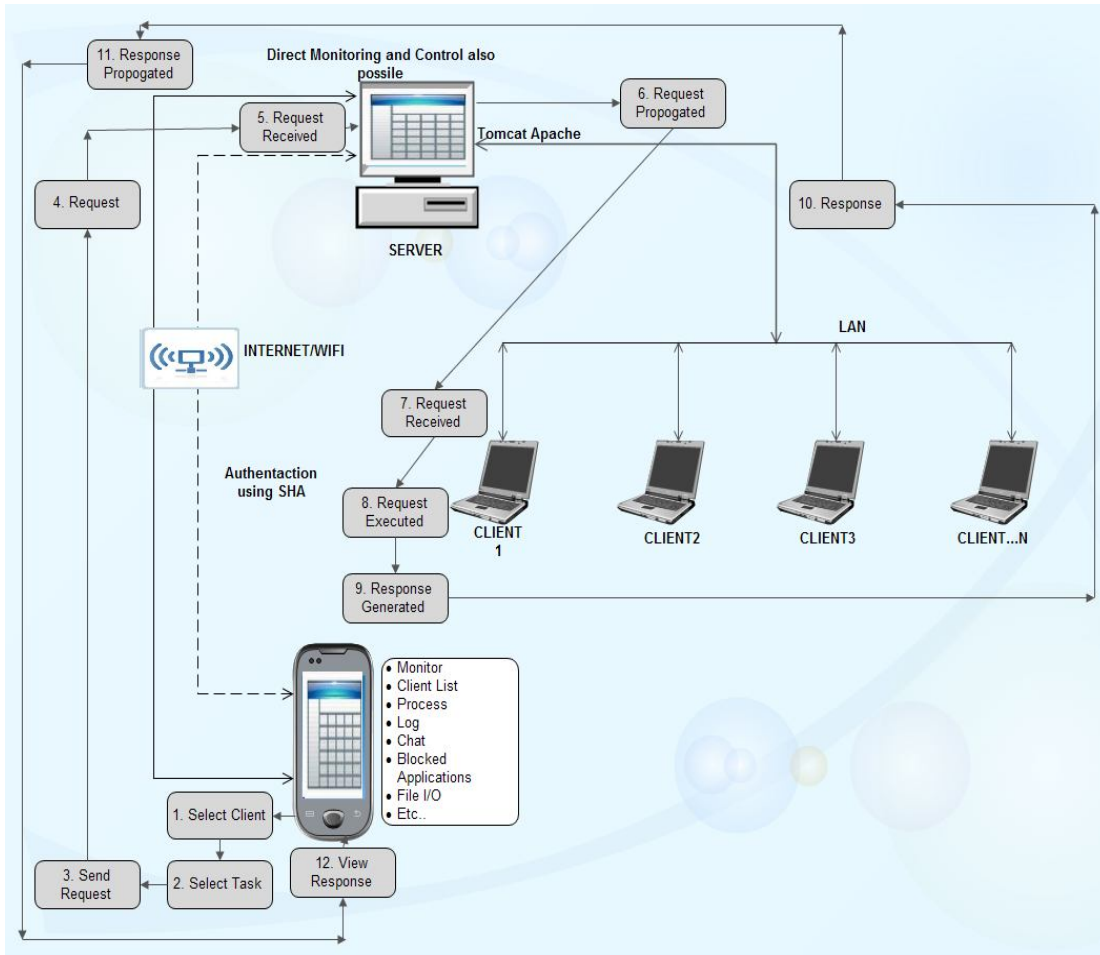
11. Response Propogated

Direct Monitoring and Control also possile

5. Request Received

6. Request Propogated

Tomcat Apache

4. Request

10. Response

SERVER

LAN

INTERNET/WIFI

7. Request Received

Authentaction using SHA

8. Request Executed

CLIENT 1

CLIENT2

CLIENT3

CLIENT...N

9. Response Generated

• Monitor
• Client List
• Process
• Log
• Chat
• Blocked Applications
• File I/O
• Etc..

1. Select Client

3. Send Request

2. Select Task

12. View Response